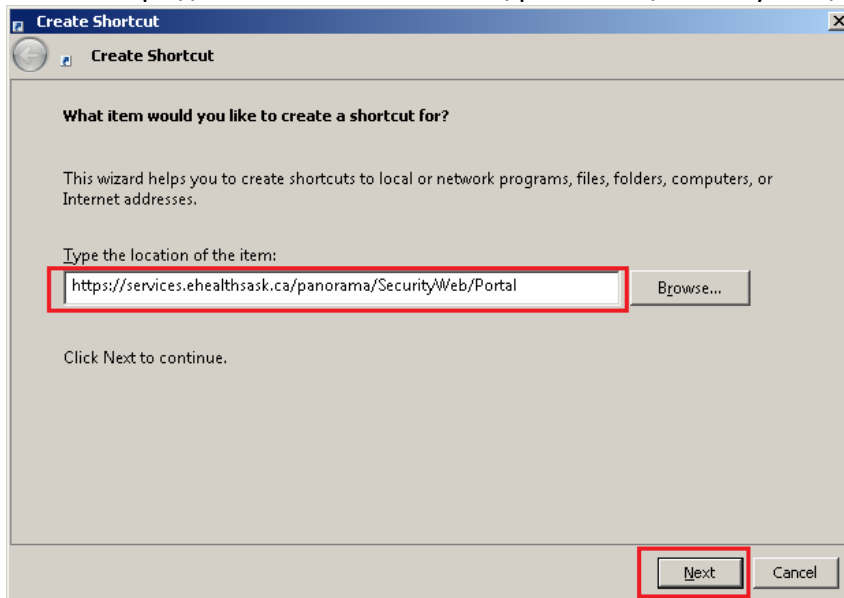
Create Shortcut

Create Shortcut

What item would you like to create a shortcut for?

This wizard helps you to create shortcuts to local or network programs, files, folders, computers, or Internet addresses.

Type the location of the item:

https://services.ehealthsask.ca/panorama/SecurityWeb/Portal

Browse...

Click Next to continue.

Next

Cancel